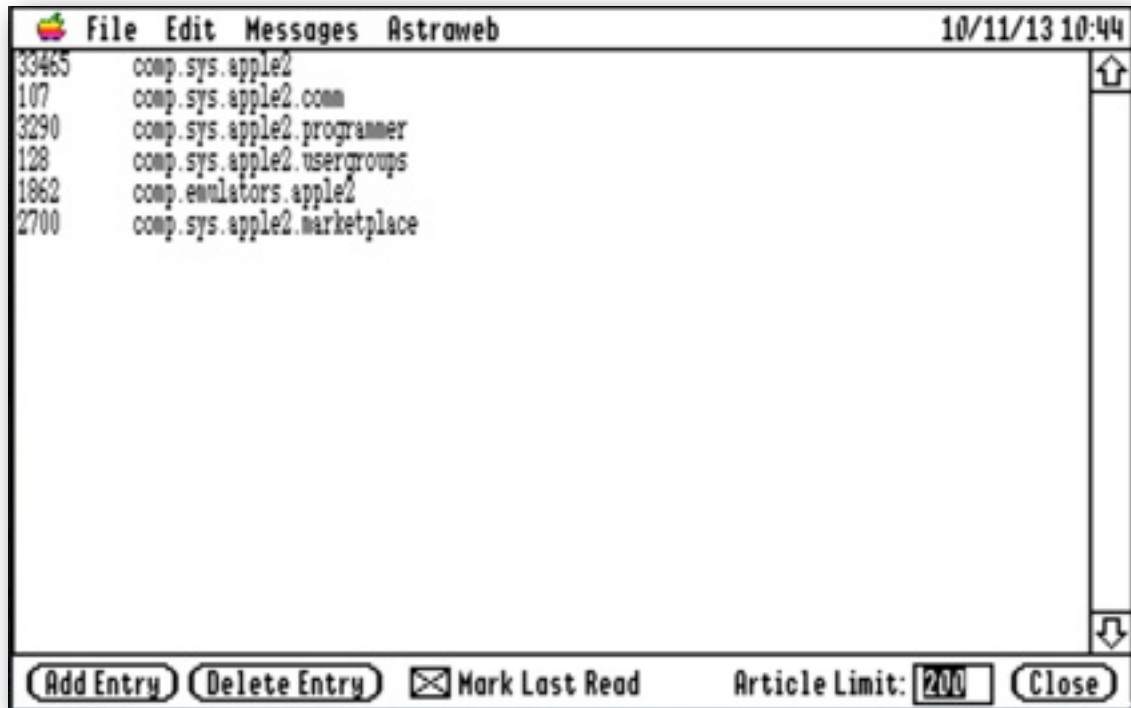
File Edit Messages Astraweb 10/11/13 10:44

| | |
|---|---|
| 33465 | comp.sys.apple2 |
| 107 | comp.sys.apple2.comm |
| 3290 | comp.sys.apple2.programmer |
| 128 | comp.sys.apple2.usergroups |
| 1862 | comp.emulators.apple2 |
| 2700 | comp.sys.apple2.marketplace |

Add Entry Delete Entry Mark Last Read Article Limit: 200 Close